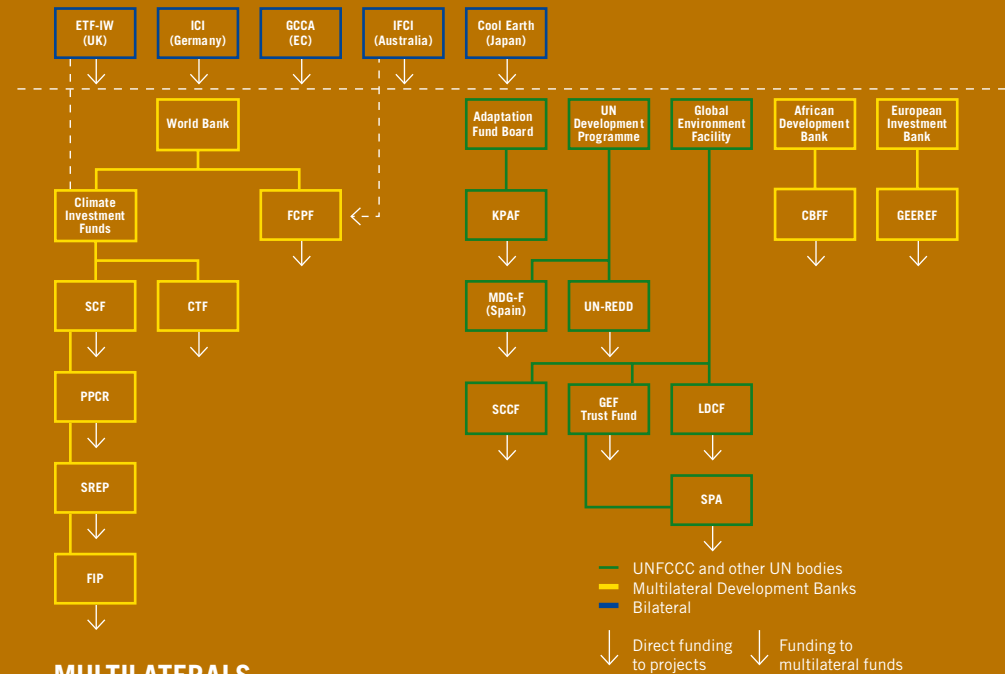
ETF-IW (UK)

ICI (Germany)

GCCA (EC)

IFCI (Australia)

Cool Earth (Japan)

World Bank

Climate Investment Funds

FCPF

SCF

CTF

PPCR

SREP

FIP

Adaptation Fund Board

UN Development Programme

Global Environment Facility

African Development Bank

European Investment Bank

KPAF

CBFF

GEEREF

MDG-F (Spain)

UN-REDD

SCCF

GEF Trust Fund

LDCF

SPA

UNFCCC and other UN bodies
Multilateral Development Banks
Bilateral

Direct funding to projects

Funding to multilateral funds

MULTILATERALS